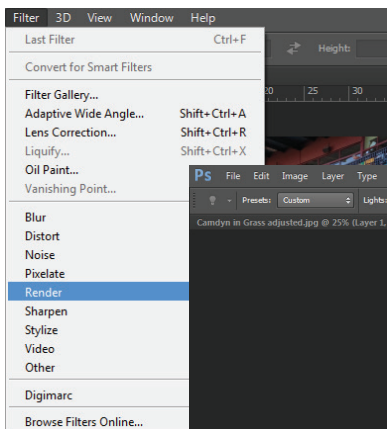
Filter 3D View Window Help

Last Filter Ctrl+F

Convert for Smart Filters

Filter Gallery...
Adaptive Wide Angle... Shift+Ctrl+A
Lens Correction... Shift+Ctrl+R
Liquify... Shift+Ctrl+X
Oil Paint...
Vanishing Point...

Blur
Distort
Noise
Pixelate
Render
Sharpen
Stylize
Video
Other

Digimarc

Browse Filters Online...

Height:

20 25 30

Ps File Edit Image Layer Type

Presets: Custom Lights:

Camdyn in Grass adjusted.jpg @ 25% (Layer 1,